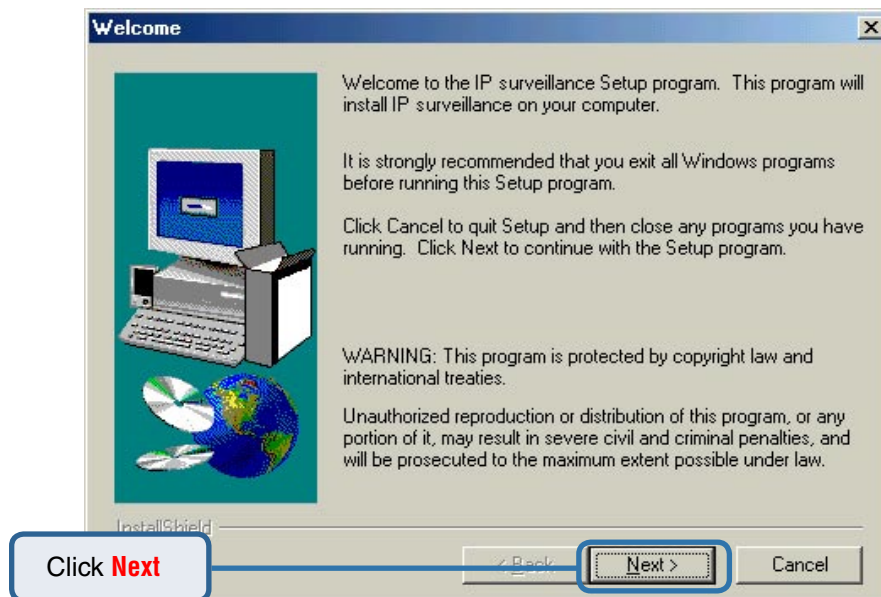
Welcome

Welcome to the IP surveillance Setup program. This program will install IP surveillance on your computer.

It is strongly recommended that you exit all Windows programs before running this Setup program.

Click Cancel to quit Setup and then close any programs you have running. Click Next to continue with the Setup program.

WARNING: This program is protected by copyright law and international treaties.

Unauthorized reproduction or distribution of this program, or any portion of it, may result in severe civil and criminal penalties, and will be prosecuted to the maximum extent possible under law.

InstallShield

Click Next

< Back

Next >

Cancel